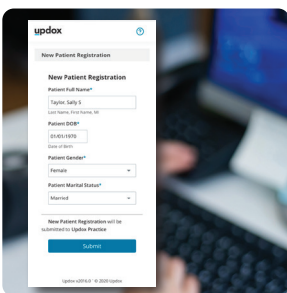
updox

New Patient Registration

New Patient Registration

Patient Full Name*

Taylor, Sally S

Last Name, First Name, MI

Patient DOB*

01/01/1970

Date of Birth

Patient Gender*

Female

Patient Marital Status*

Married

New Patient Registration will be submitted to Updox Practice

Submit

Updox v2016.0 · © 2020 Updox